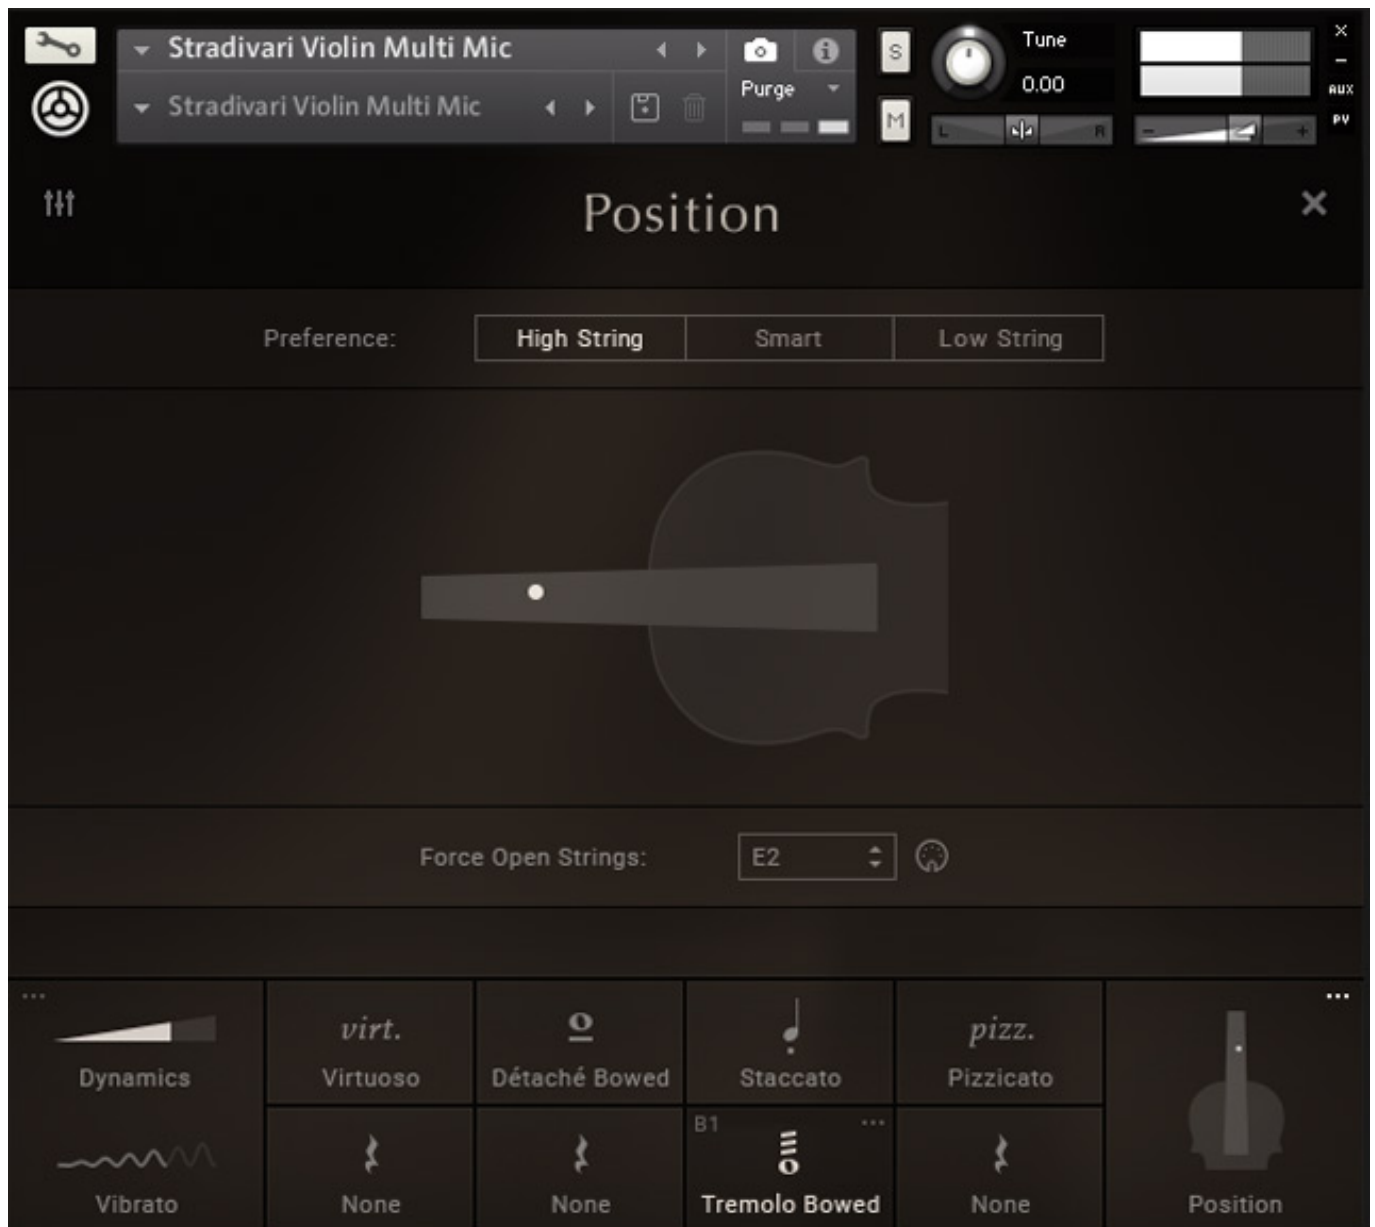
Stradivari Violin Multi Mic
Stradivari Violin Multi Mic
Purge
S
M
Tune
0.00
L
R
AUX
PV

Position

Preference:
High String
Smart
Low String

Force Open Strings:
E2

Dynamics
virt.
Virtuoso
Détaché Bowed
Staccato
pizz.
Pizzicato
Vibrato
None
None
B1
Tremolo Bowed
None
Position